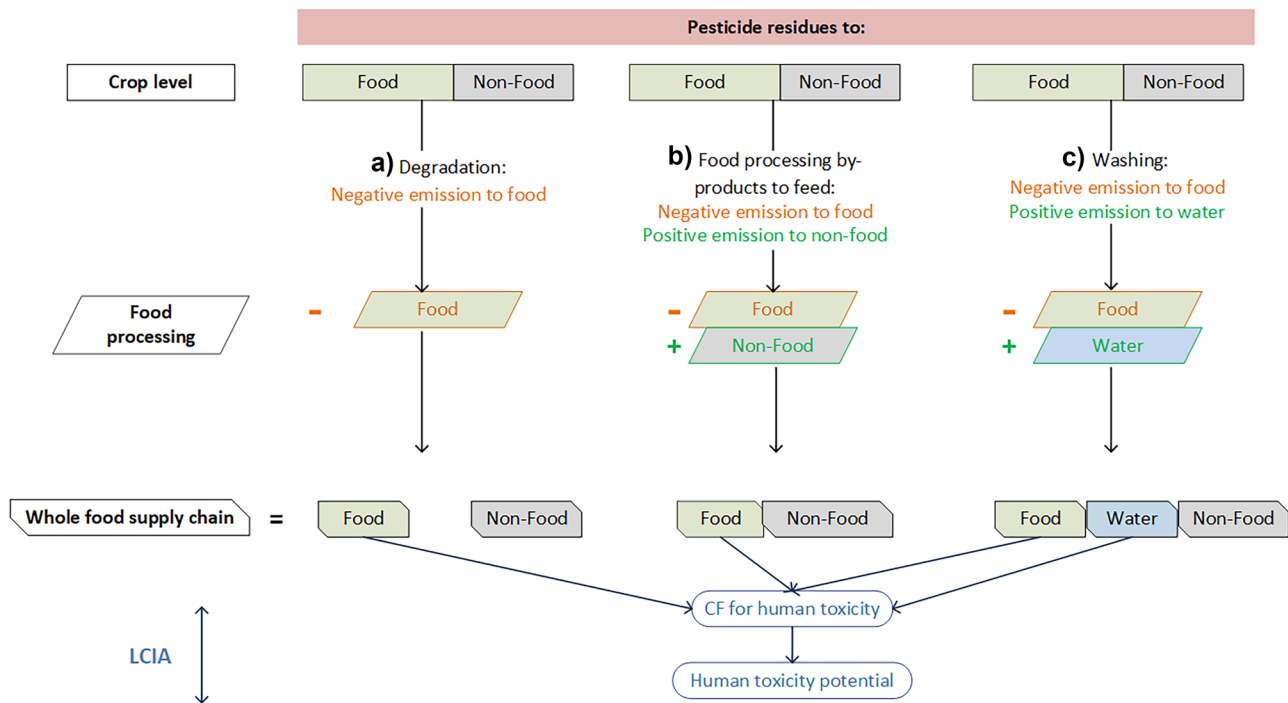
Pesticide residues to:

Crop level

Food | Non-Food

Food | Non-Food

Food | Non-Food

a) Degradation:
Negative emission to food

b) Food processing by-products to feed:
Negative emission to food
Positive emission to non-food

c) Washing:
Negative emission to food
Positive emission to water

Food processing

- Food

- Food
+ Non-Food

- Food
+ Water

Whole food supply chain =

Food

Non-Food

Food | Non-Food

Food | Water | Non-Food

CF for human toxicity

LCIA

Human toxicity potential